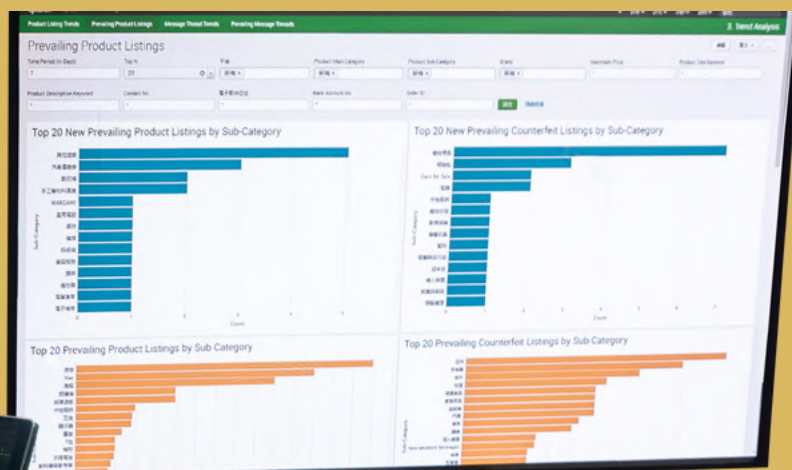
Product Listing Trends Prevailing Product Listings Message Thread Trends Prevailing Message Threads

3. Trend Analysis

Prevailing Product Listings

Time Period (in Days)
7
Top N
20
平台
所有
Product Main Category
所有
Product Sub-Category
所有
Brand
所有
Maximum Price
Product Title Keyword

Product Description Keyword
Contact No.
電子郵件地址
Bank Account No.
Seller ID

Top 20 New Prevailing Product Listings by Sub-Category

Sub-Category

Count

Top 20 New Prevailing Counterfeit Listings by Sub-Category

Sub-Category

Cars for Sale

Top 20 Prevailing Product Listings by Sub Category

Top 20 Prevailing Counterfeit Listings by Sub Category

Sub-Category